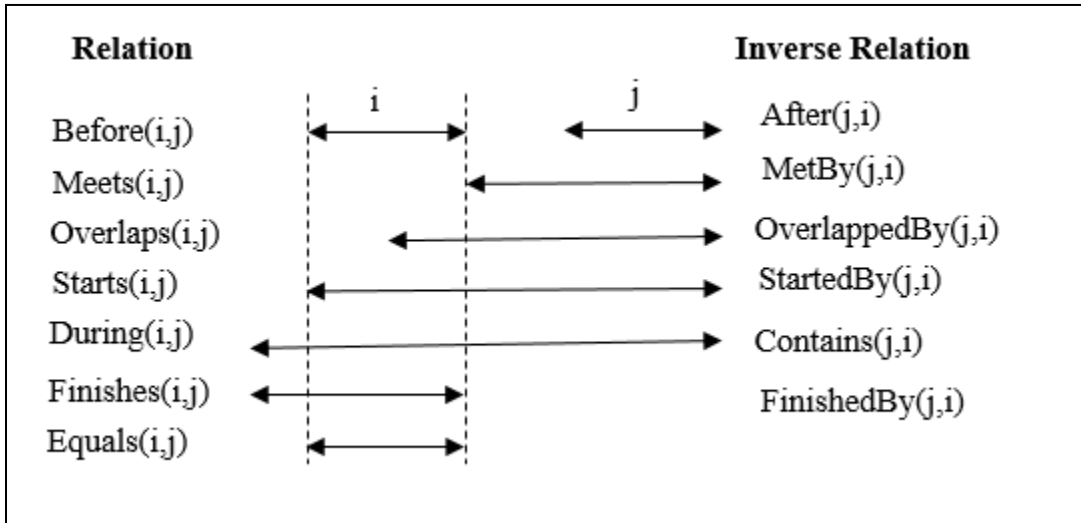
Relation

Inverse Relation

i

j

Before(i,j)

After(j,i)

Meets(i,j)

MetBy(j,i)

Overlaps(i,j)

OverlappedBy(j,i)

Starts(i,j)

StartedBy(j,i)

During(i,j)

Contains(j,i)

Finishes(i,j)

FinishedBy(j,i)

Equals(i,j)